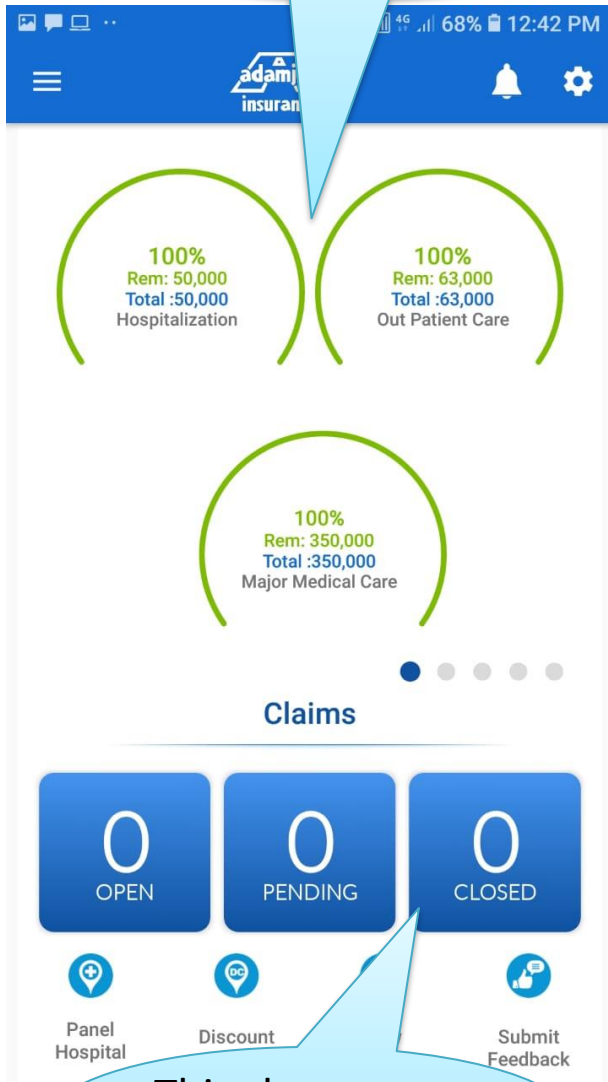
4G 68% 12:42 PM

adamj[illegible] insuran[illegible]

100%
Rem: 50,000
Total :50,000
Hospitalization

100%
Rem: 63,000
Total :63,000
Out Patient Care

100%
Rem: 350,000
Total :350,000
Major Medical Care

Claims

0
OPEN

0
PENDING

0
CLOSED

Panel Hospital

Discount

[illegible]

Submit Feedback

Thi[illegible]